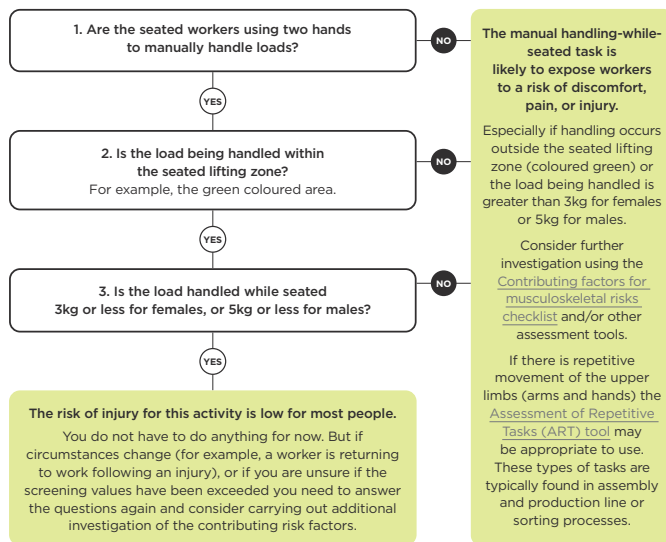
1. Are the seated workers using two hands to manually handle loads?

NO

YES

2. Is the load being handled within the seated lifting zone?
For example, the green coloured area.

NO

YES

3. Is the load handled while seated 3kg or less for females, or 5kg or less for males?

NO

YES

The risk of injury for this activity is low for most people.

You do not have to do anything for now. But if circumstances change (for example, a worker is returning to work following an injury), or if you are unsure if the screening values have been exceeded you need to answer the questions again and consider carrying out additional investigation of the contributing risk factors.

The manual handling-while-seated task is likely to expose workers to a risk of discomfort, pain, or injury.

Especially if handling occurs outside the seated lifting zone (coloured green) or the load being handled is greater than 3kg for females or 5kg for males.

Consider further investigation using the Contributing factors for musculoskeletal risks checklist and/or other assessment tools.

If there is repetitive movement of the upper limbs (arms and hands) the Assessment of Repetitive Tasks (ART) tool may be appropriate to use. These types of tasks are typically found in assembly and production line or sorting processes.